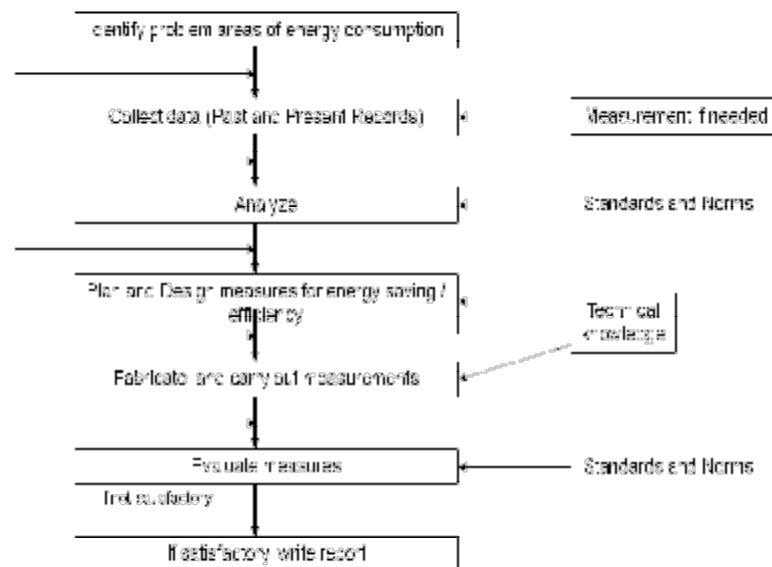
Identify problem areas of energy consumption

Collect data (Past and Present Records)

Measurement if needed

Analyze

Standards and Norms

Plan and Design measures for energy saving / efficiency

Technical knowledge

Fabricate and carry out measurements

Evaluate measures

Standards and Norms

If not satisfactory

If satisfactory write report